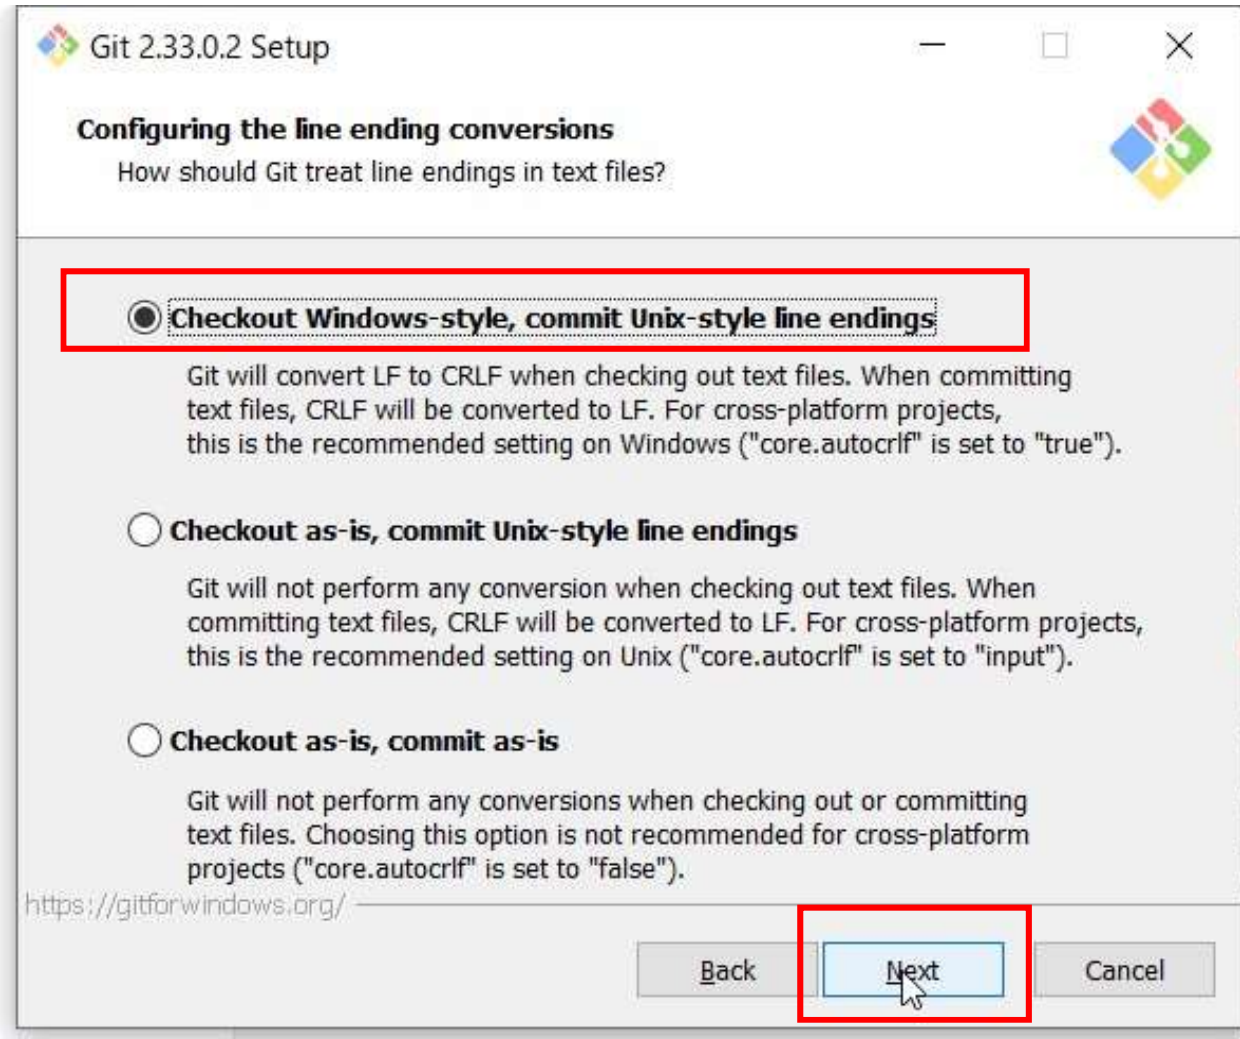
Git 2.33.0.2 Setup

Configuring the line ending conversions
How should Git treat line endings in text files?

Checkout Windows-style, commit Unix-style line endings

Git will convert LF to CRLF when checking out text files. When committing text files, CRLF will be converted to LF. For cross-platform projects, this is the recommended setting on Windows ("core.autocrlf" is set to "true").

Checkout as-is, commit Unix-style line endings

Git will not perform any conversion when checking out text files. When committing text files, CRLF will be converted to LF. For cross-platform projects, this is the recommended setting on Unix ("core.autocrlf" is set to "input").

Checkout as-is, commit as-is

Git will not perform any conversions when checking out or committing text files. Choosing this option is not recommended for cross-platform projects ("core.autocrlf" is set to "false").

https://gitforwindows.org/

Back
Next
Cancel